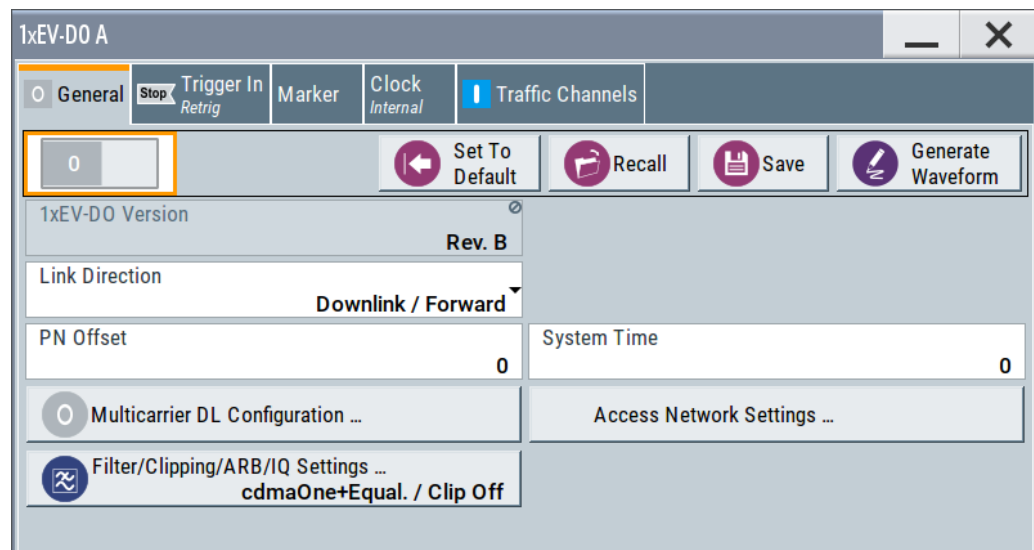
1xEV-DO A

O General
Stop Trigger In Retrig
Marker
Clock Internal
I Traffic Channels

0

Set To Default
Recall
Save
Generate Waveform

1xEV-DO Version
Rev. B

Link Direction
Downlink / Forward

PN Offset
0

System Time
0

O Multicarrier DL Configuration ...

Access Network Settings ...

Filter/Clipping/ARB/IQ Settings ...
cdmaOne+Equal. / Clip Off